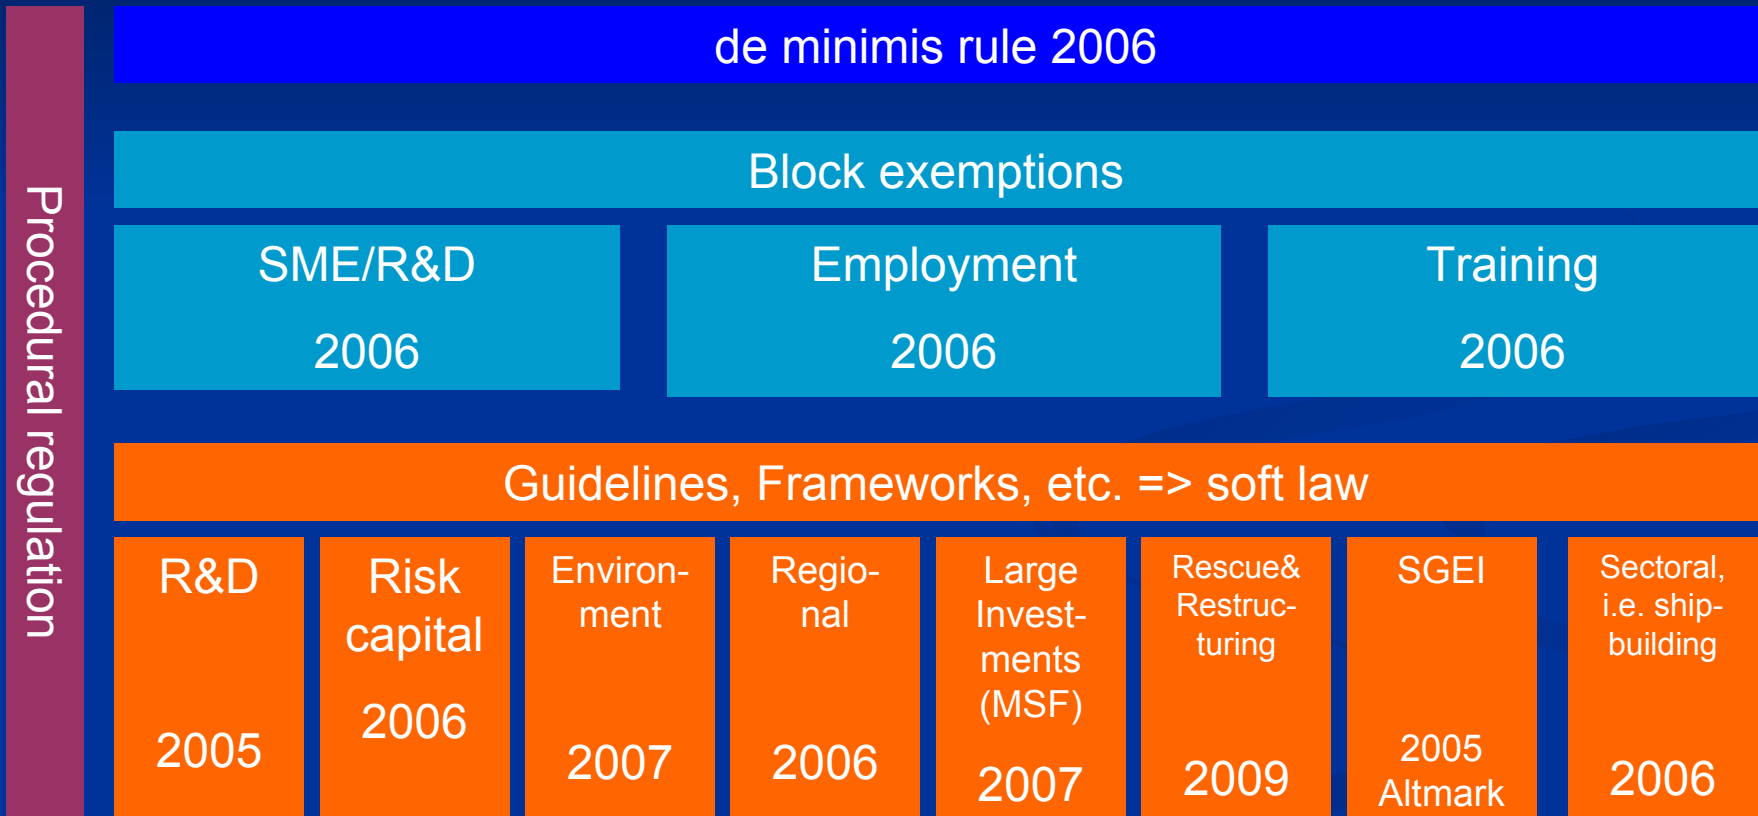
Procedural regulation

de minimis rule 2006

Block exemptions

SME/R&D

2006

Employment

2006

Training

2006

Guidelines, Frameworks, etc. => soft law

R&D

2005

Risk capital

2006

Environment

2007

Regional

2006

Large Investments (MSF)

2007

Rescue& Restructuring

2009

SGEI

2005 Altmark

Sectoral, i.e. shipbuilding

2006